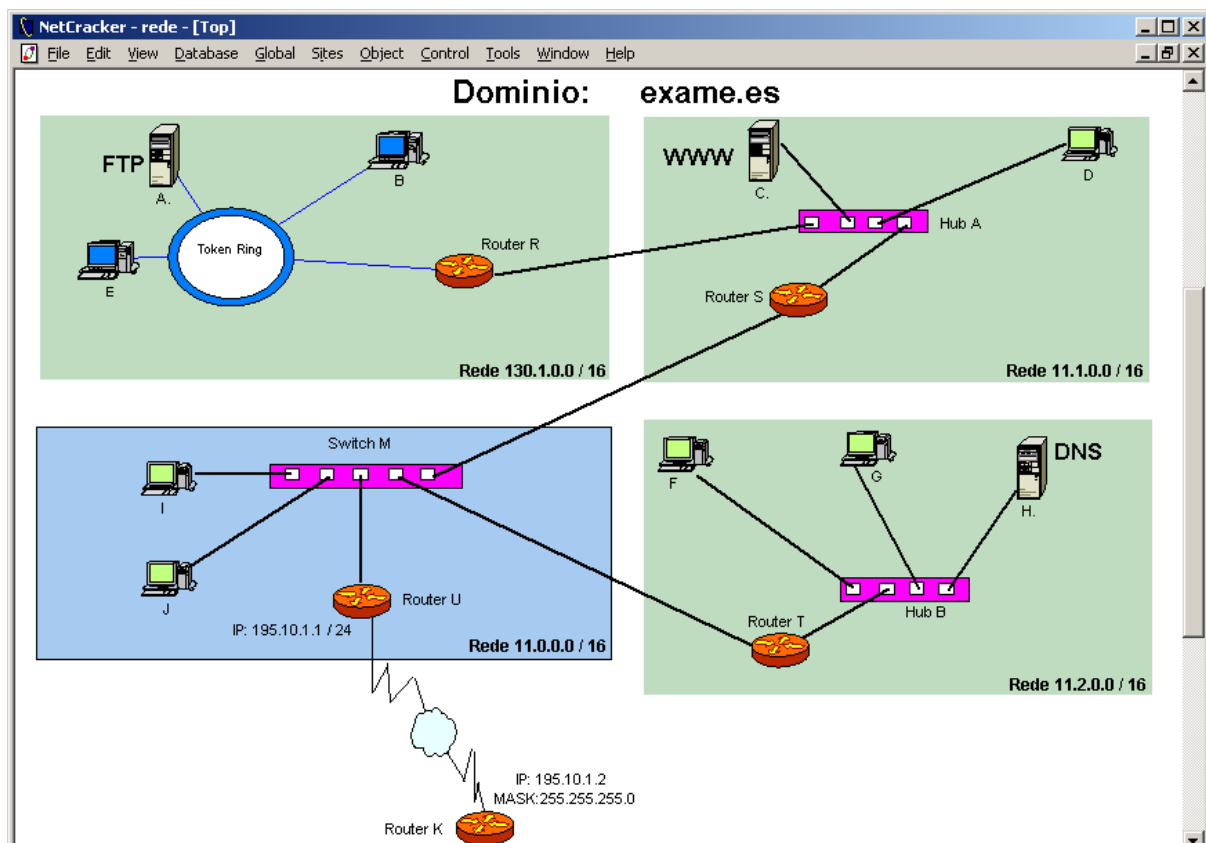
NetCracker - rede - [Top]

File Edit View Database Global Sites Object Control Tools Window Help

Dominio: exame.es

FTP

A.

B

E

Token Ring

Router R

Rede 130.1.0.0 / 16

WWW

C.

D

Hub A

Router S

Rede 11.1.0.0 / 16

Switch M

I

J

Router U

IP: 195.10.1.1 / 24

Rede 11.0.0.0 / 16

F

G

DNS

H.

Hub B

Router T

Rede 11.2.0.0 / 16

IP: 195.10.1.2
MASK:255.255.255.0

Router K